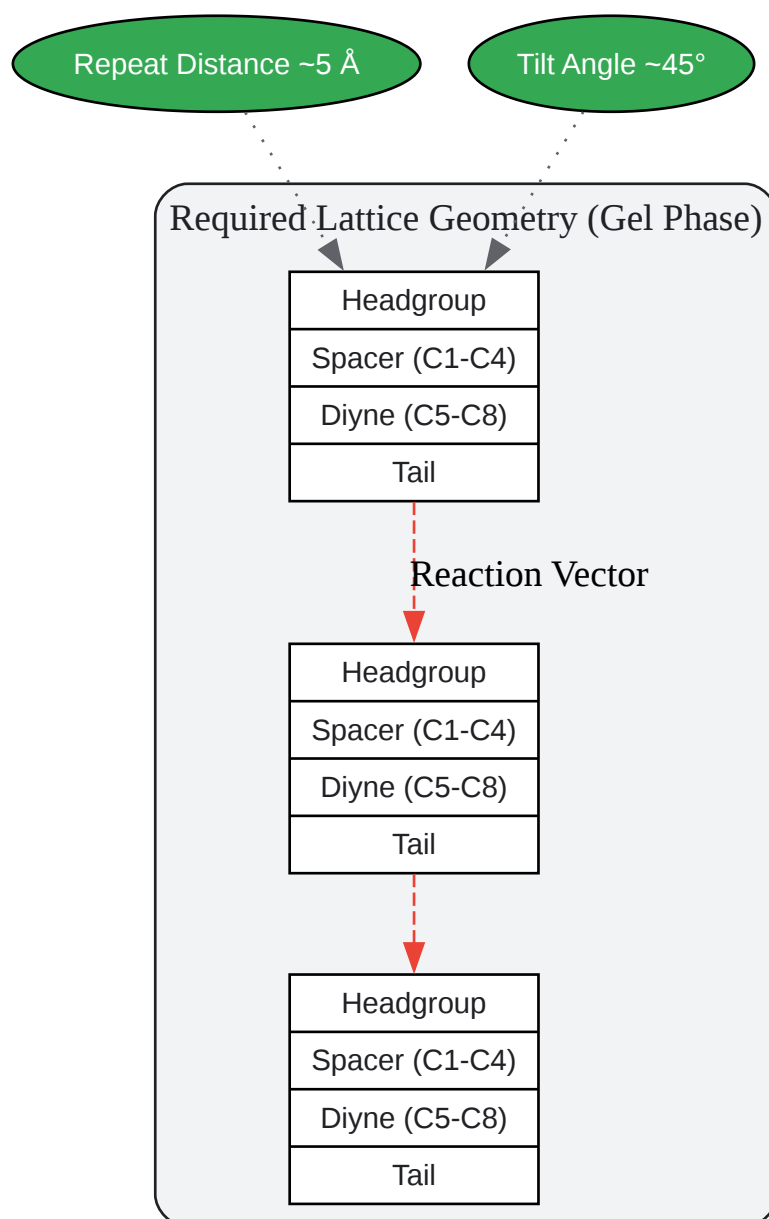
Repeat Distance ~5 Å

Tilt Angle ~45°

Required Lattice Geometry (Gel Phase)

Headgroup
Spacer (C1-C4)
Diyne (C5-C8)
Tail

Reaction Vector

Headgroup
Spacer (C1-C4)
Diyne (C5-C8)
Tail

Headgroup
Spacer (C1-C4)
Diyne (C5-C8)
Tail